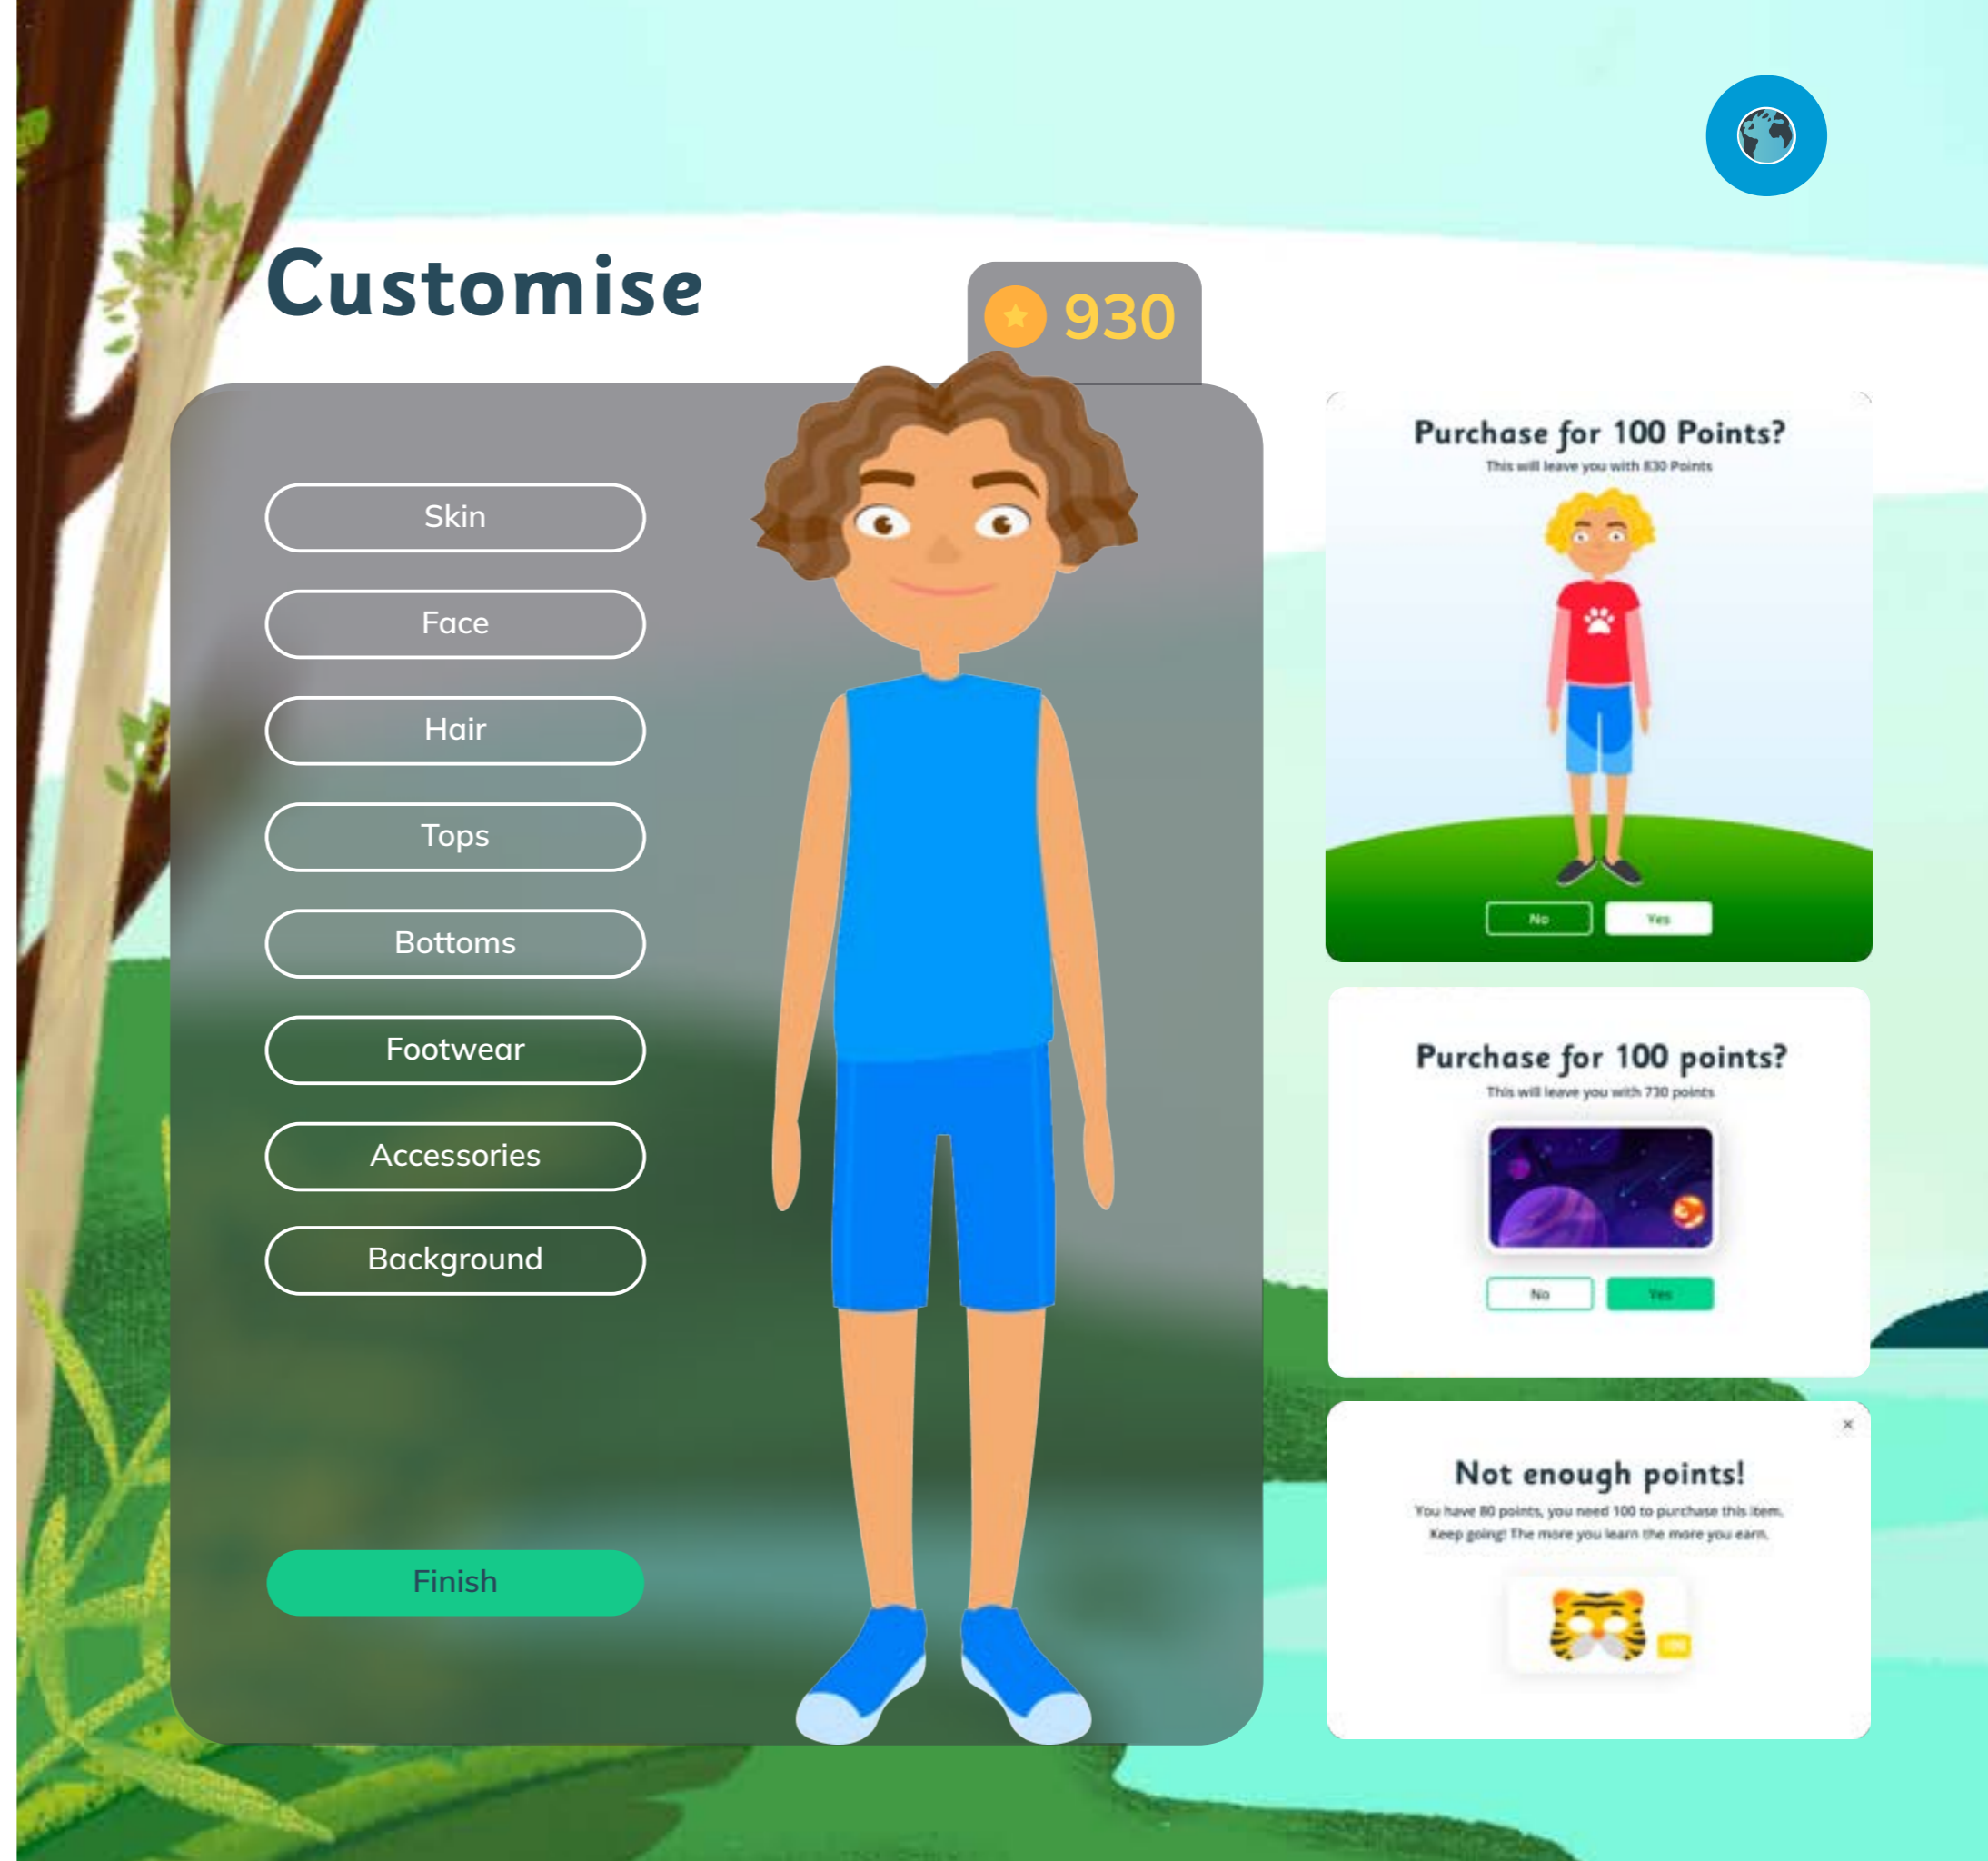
Customise

930

Skin

Face

Hair

Tops

Bottoms

Footwear

Accessories

Background

Finish

Purchase for 100 Points?

This will leave you with 830 Points

No

Yes

Purchase for 100 points?

This will leave you with 730 points

No

Yes

×

Not enough points!

You have 80 points, you need 100 to purchase this item. Keep going! The more you learn the more you earn.

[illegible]